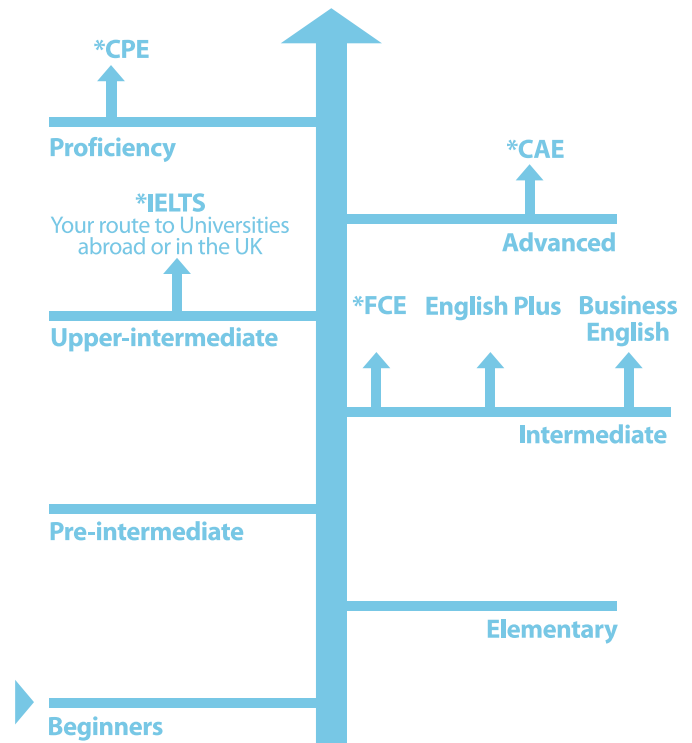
*CPE

Proficiency

*CAE

*IELTS
Your route to Universities abroad or in the UK

Advanced

*FCE

English Plus

Business English

Upper-intermediate

Intermediate

Pre-intermediate

Elementary

Beginners